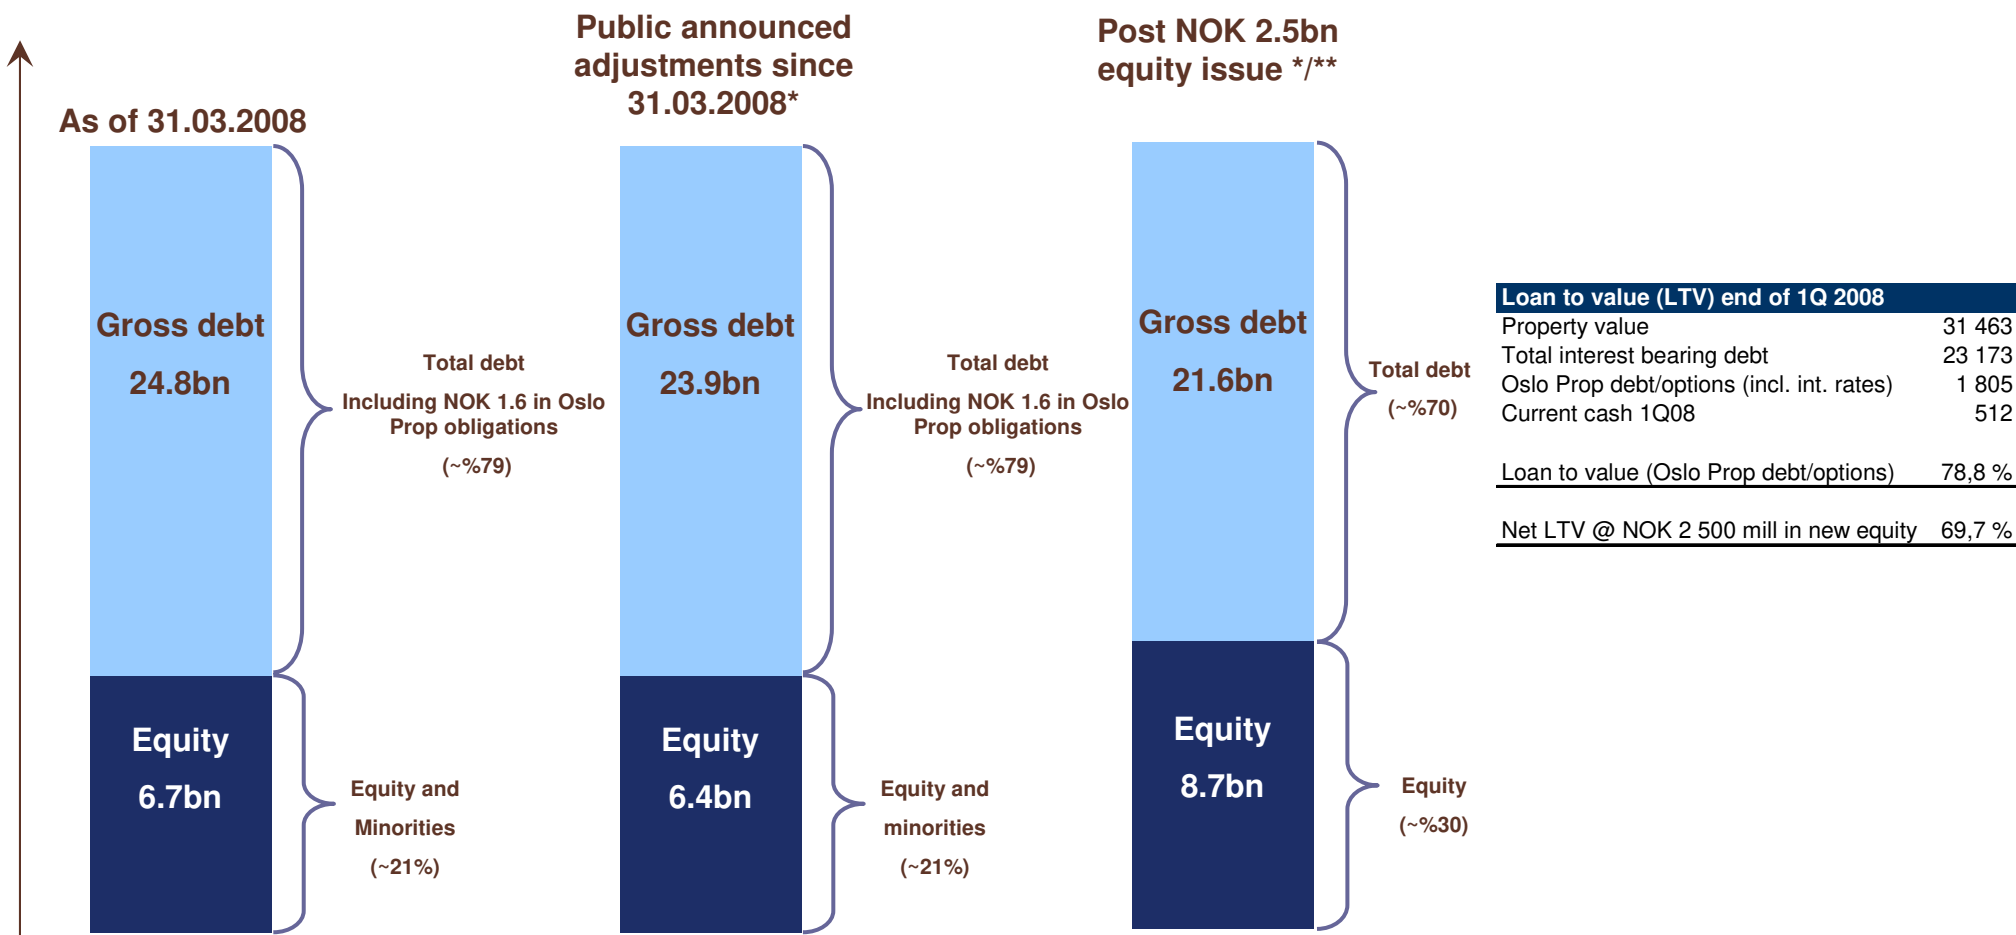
As of 31.03.2008

Gross debt

24.8bn

Total debt

Including NOK 1.6 in Oslo Prop obligations

(~%79)

Equity

6.7bn

Equity and

Minorities

(~21%)

Public announced adjustments since 31.03.2008*

Gross debt

23.9bn

Total debt

Including NOK 1.6 in Oslo Prop obligations

(~%79)

Equity

6.4bn

Equity and

minorities

(~21%)

Post NOK 2.5bn equity issue */**

Gross debt

21.6bn

Total debt

(~%70)

Equity

8.7bn

Equity

(~%30)

| Loan to value (LTV) end of 1Q 2008 | |
|---|---|
| Property value | 31 463 |
| Total interest bearing debt | 23 173 |
| Oslo Prop debt/options (incl. int. rates) | 1 805 |
| Current cash 1Q08 | 512 |
| Loan to value (Oslo Prop debt/options) | 78,8 % |
| Net LTV @ NOK 2 500 mill in new equity | 69,7 % |